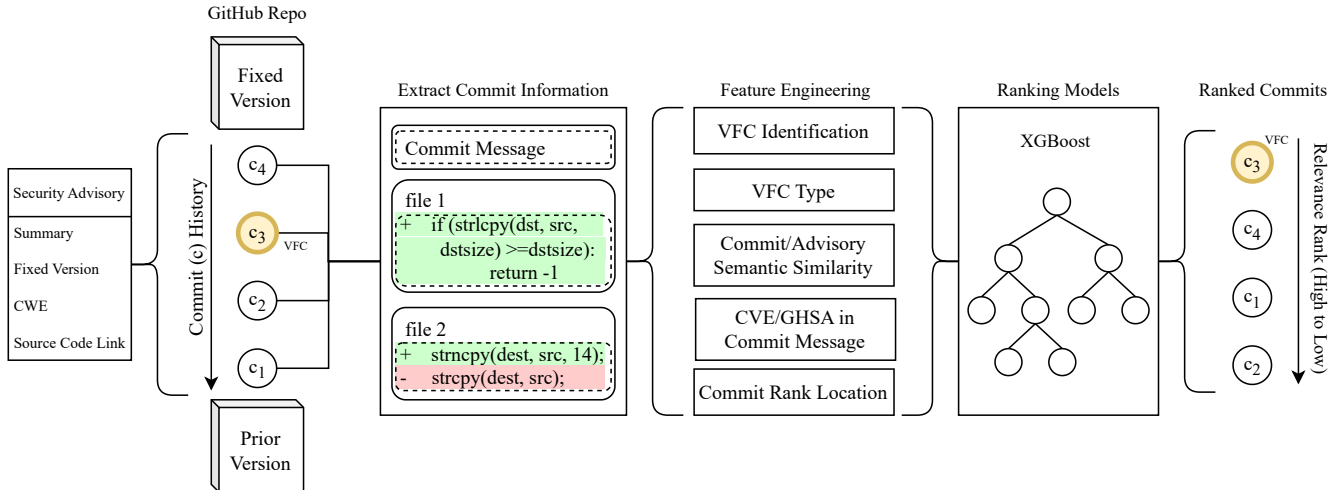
GitHub Repo

Fixed Version

Security Advisory

Summary

Fixed Version

CWE

Source Code Link

Commit (c) History

$c_4$

$c_3$ VFC

$c_2$

$c_1$

Prior Version

Extract Commit Information

Commit Message

file 1
+ if (strlcpy(dst, src, dstsize) >=dstsize): return -1

file 2
+ strncpy(dest, src, 14);
- strcpy(dest, src);

Feature Engineering

VFC Identification

VFC Type

Commit/Advisory Semantic Similarity

CVE/GHSA in Commit Message

Commit Rank Location

Ranking Models

XGBoost

Ranked Commits

$c_3$ VFC

$c_4$

$c_1$

$c_2$

Relevance Rank (High to Low)